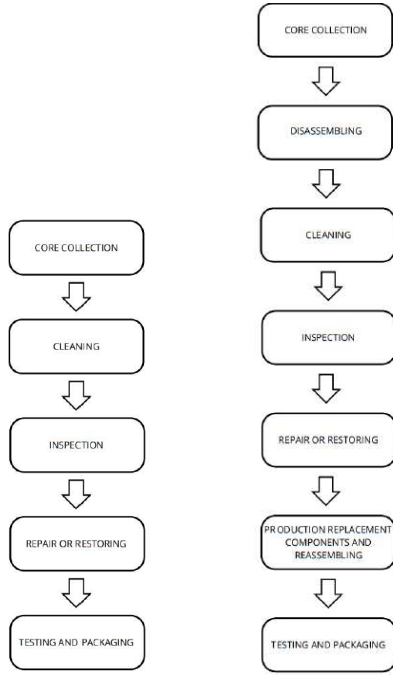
CORE COLLECTION

CLEANING

INSPECTION

REPAIR OR RESTORING

TESTING AND PACKAGING

CORE COLLECTION

DISASSEMBLING

CLEANING

INSPECTION

REPAIR OR RESTORING

PRODUCTION REPLACEMENT COMPONENTS AND REASSEMBLING

TESTING AND PACKAGING